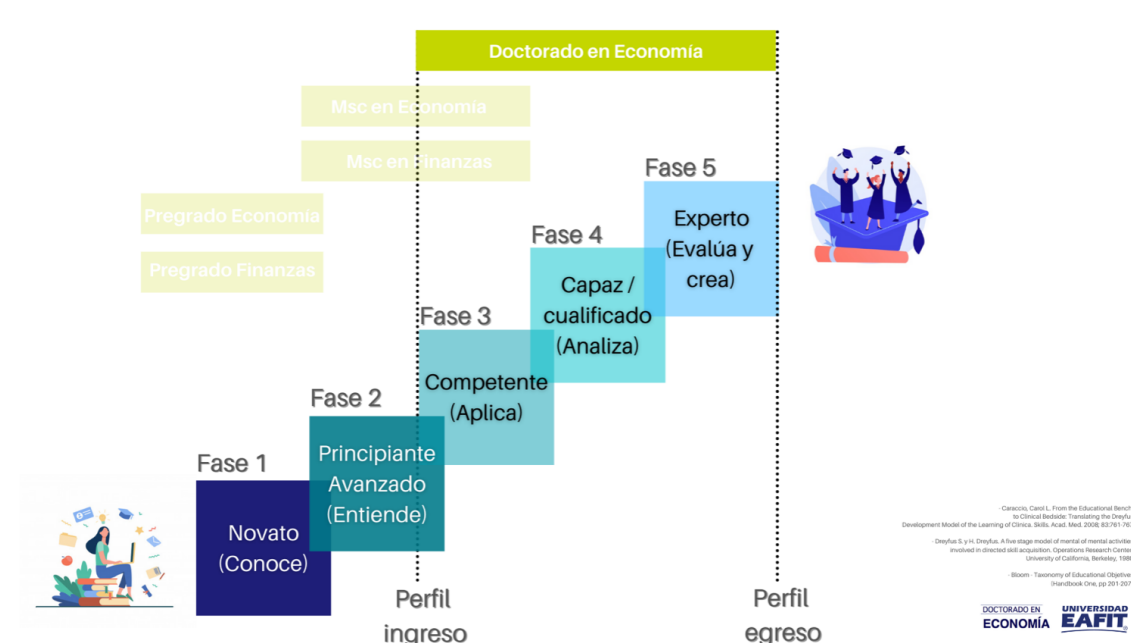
Doctorado en Economía

Msc en Economía

Msc en Finanzas

Pregrado Economía

Pregrado Finanzas

Fase 5
Experto (Evalúa y crea)

Fase 4
Capaz / cualificado (Analiza)

Fase 3
Competente (Aplica)

Fase 2
Principiante Avanzado (Entiende)

Fase 1
Novato (Conoce)

Perfil ingreso

Perfil egreso

- Caraccio, Carol L. From the Educational Bench to Clinical Bedside: Translating the Dreyfus Development Model of the Learning of Clinica. Skills. Acad. Med. 2008; 83:761-767

- Dreyfus S. y H. Dreyfus. A five stage model of mental of mental activities involved in directed skill acquisition. Operations Research Center University of California, Berkeley, 1980

- Bloom - Taxonomy of Educational Objectives (Handbook One, pp 201-207

DOCTORADO EN ECONOMÍA

UNIVERSIDAD EAFIT